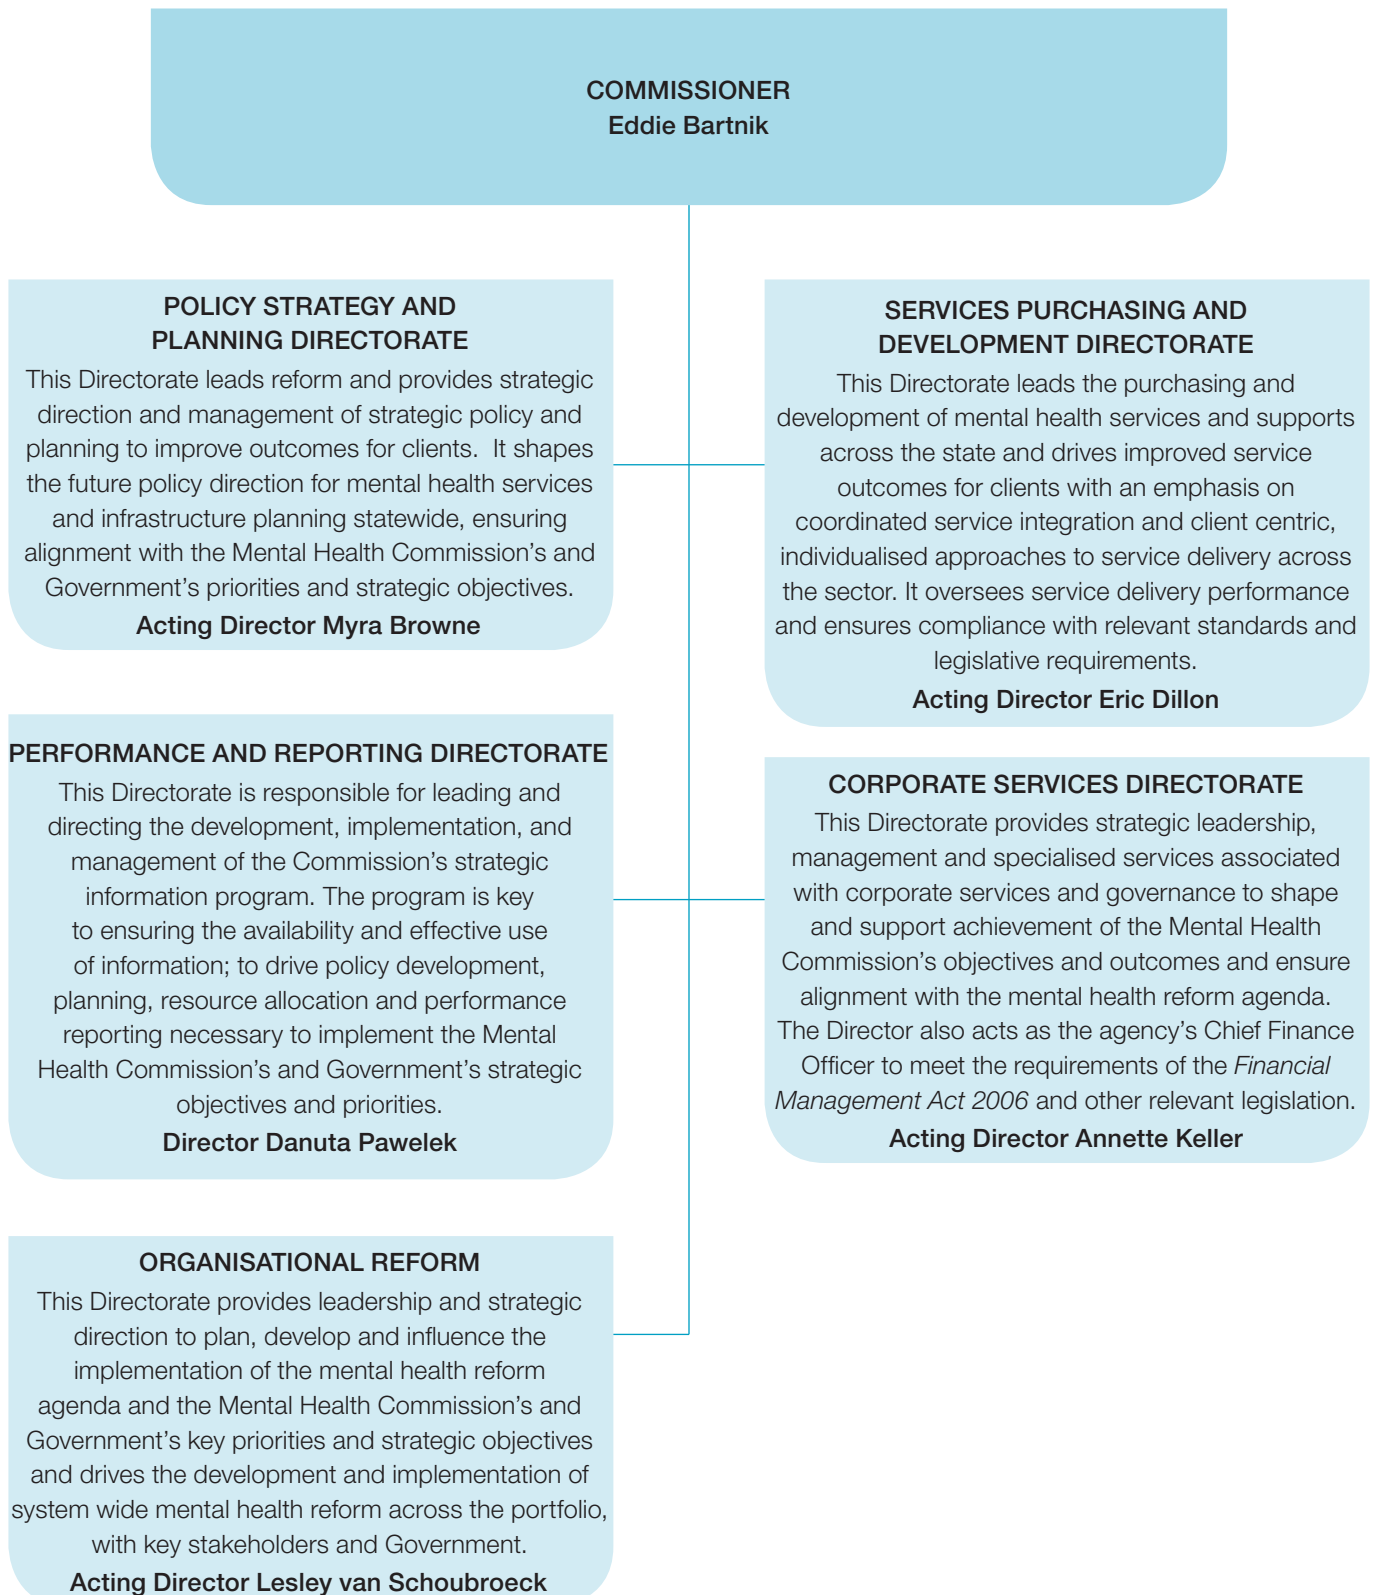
COMMISSIONER
Eddie Bartnik

POLICY STRATEGY AND PLANNING DIRECTORATE
This Directorate leads reform and provides strategic direction and management of strategic policy and planning to improve outcomes for clients. It shapes the future policy direction for mental health services and infrastructure planning statewide, ensuring alignment with the Mental Health Commission's and Government's priorities and strategic objectives.
Acting Director Myra Browne

SERVICES PURCHASING AND DEVELOPMENT DIRECTORATE
This Directorate leads the purchasing and development of mental health services and supports across the state and drives improved service outcomes for clients with an emphasis on coordinated service integration and client centric, individualised approaches to service delivery across the sector. It oversees service delivery performance and ensures compliance with relevant standards and legislative requirements.
Acting Director Eric Dillon

PERFORMANCE AND REPORTING DIRECTORATE
This Directorate is responsible for leading and directing the development, implementation, and management of the Commission's strategic information program. The program is key to ensuring the availability and effective use of information; to drive policy development, planning, resource allocation and performance reporting necessary to implement the Mental Health Commission's and Government's strategic objectives and priorities.
Director Danuta Pawelek

CORPORATE SERVICES DIRECTORATE
This Directorate provides strategic leadership, management and specialised services associated with corporate services and governance to shape and support achievement of the Mental Health Commission's objectives and outcomes and ensure alignment with the mental health reform agenda. The Director also acts as the agency's Chief Finance Officer to meet the requirements of the Financial Management Act 2006 and other relevant legislation.
Acting Director Annette Keller

ORGANISATIONAL REFORM
This Directorate provides leadership and strategic direction to plan, develop and influence the implementation of the mental health reform agenda and the Mental Health Commission's and Government's key priorities and strategic objectives and drives the development and implementation of system wide mental health reform across the portfolio, with key stakeholders and Government.
Acting Director Lesley van Schoubroeck